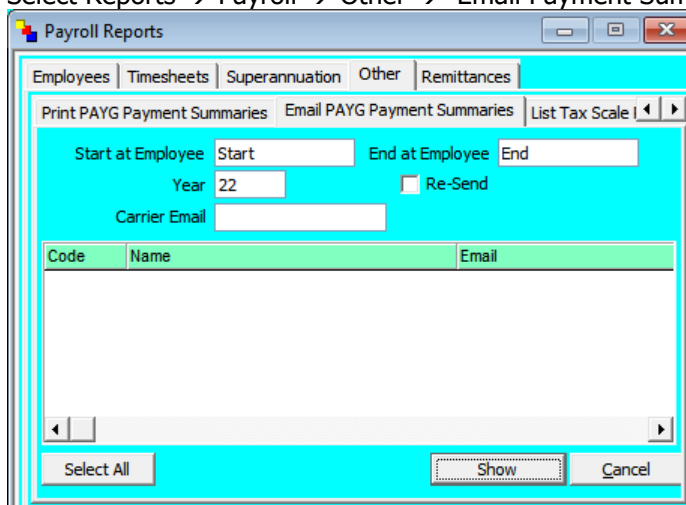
Select Reports → Payroll → Other → Email Payment Sum

Payroll Reports

Employees | Timesheets | Superannuation | Other | Remittances

Print PAYG Payment Summaries | Email PAYG Payment Summaries | List Tax Scale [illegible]

Start at Employee Start
End at Employee End
Year 22
Re-Send
Carrier Email

| Code | Name | Email |
|---|---|---|

Select All
Show
Cancel